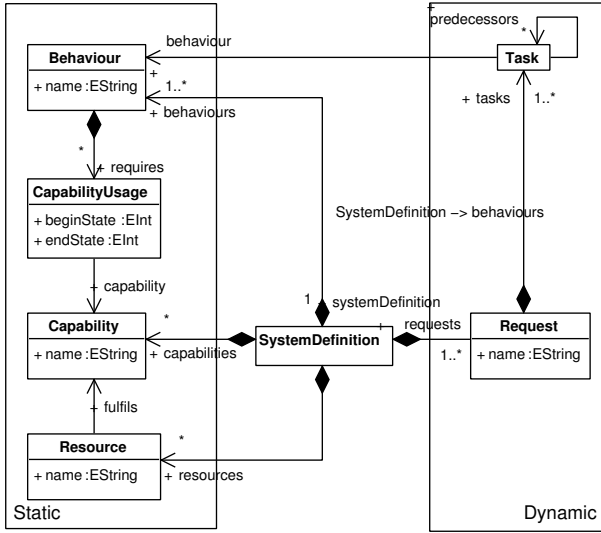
Behaviour
+ name : EString

CapabilityUsage
+ beginState : EInt
+ endState : EInt

Capability
+ name : EString

Resource
+ name : EString

Static

Task

Request
+ name : EString

Dynamic

SystemDefinition

+ predecessors
*
behaviour
+
1..*
+ behaviours
*
+ requires
+ capability
*
+ capabilities
+ fulfils
*
+ resources
+ tasks
1..*
SystemDefinition –> behaviours
1
+ systemDefinition
+
requests
1..*